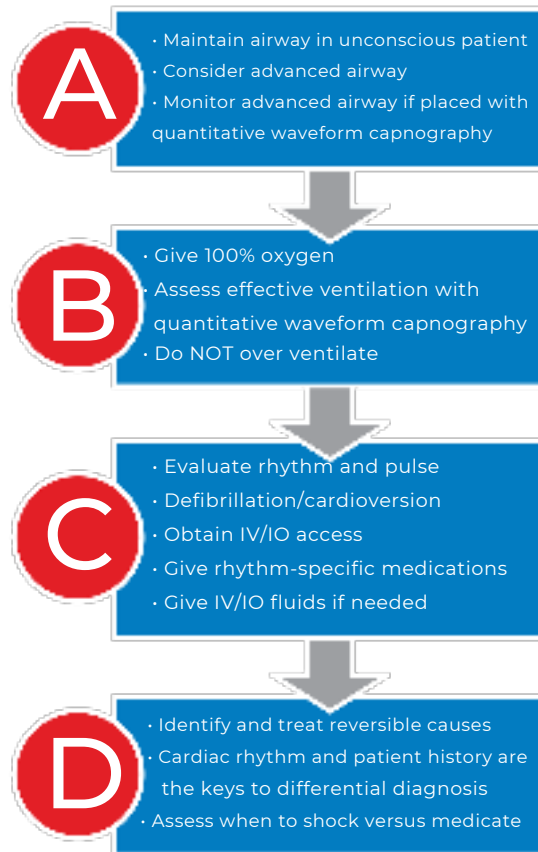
A

• Maintain airway in unconscious patient
• Consider advanced airway
• Monitor advanced airway if placed with quantitative waveform capnography

B

• Give 100% oxygen
• Assess effective ventilation with quantitative waveform capnography
• Do NOT over ventilate

C

• Evaluate rhythm and pulse
• Defibrillation/cardioversion
• Obtain IV/IO access
• Give rhythm-specific medications
• Give IV/IO fluids if needed

D

• Identify and treat reversible causes
• Cardiac rhythm and patient history are the keys to differential diagnosis
• Assess when to shock versus medicate